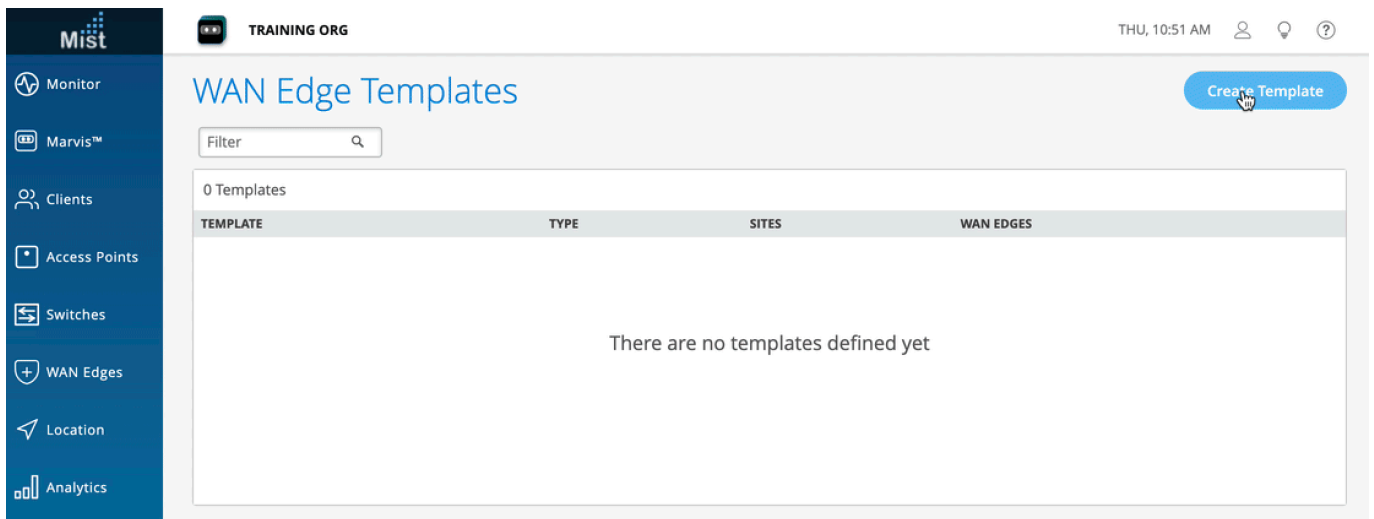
Mist

Monitor
Marvis™
Clients
Access Points
Switches
WAN Edges
Location
Analytics

TRAINING ORG

THU, 10:51 AM

WAN Edge Templates

Create Template

Filter

0 Templates

| TEMPLATE | TYPE | SITES | WAN EDGES |
|---|---|---|---|

There are no templates defined yet